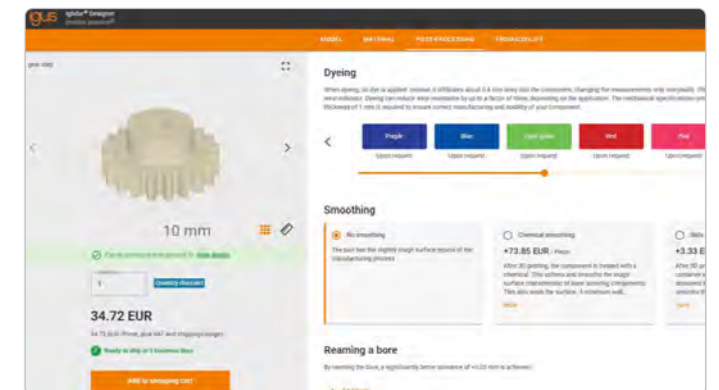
igus iglidur® Designer

MODEL MATERIAL POST-PROCESSING PRODUCE/OFFER

gear step

10 mm

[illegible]

1 Quantity discount

34.72 EUR

34.72 EUR /Piece, plus VAT and shipping charges

Ready to ship in 5 business days

Add to shopping cart

Dyeing

When dyeing, no dye is applied. Instead, it diffuses about 0.4 mm deep into the component. Changing the measurements only marginally. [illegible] wear indicator. Dyeing can reduce wear resistance by up to a factor of three, depending on the application. The mechanical specification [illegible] thickness of 1 mm is required to ensure correct manufacturing and stability of your component.

| Purple | Blue | Light green | Red | Pink |
|---|---|---|---|---|
| Upon request | Upon request | Upon request | Upon request | Upon request |

Smoothing

No smoothing
The part has the slightly rough surface texture of the manufacturing process

Chemical smoothing
+73.85 EUR / Piece
After 3D printing, the component is treated with a chemical. This softens and smoothes the rough surface characteristic of laser sintering components. This also seals the surface. A minimum wall...
More

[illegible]
+3.33 E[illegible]
After 3D p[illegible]
More

Reaming a bore

By reaming the bore, a significantly better tolerance of +0.02 mm is achieved.